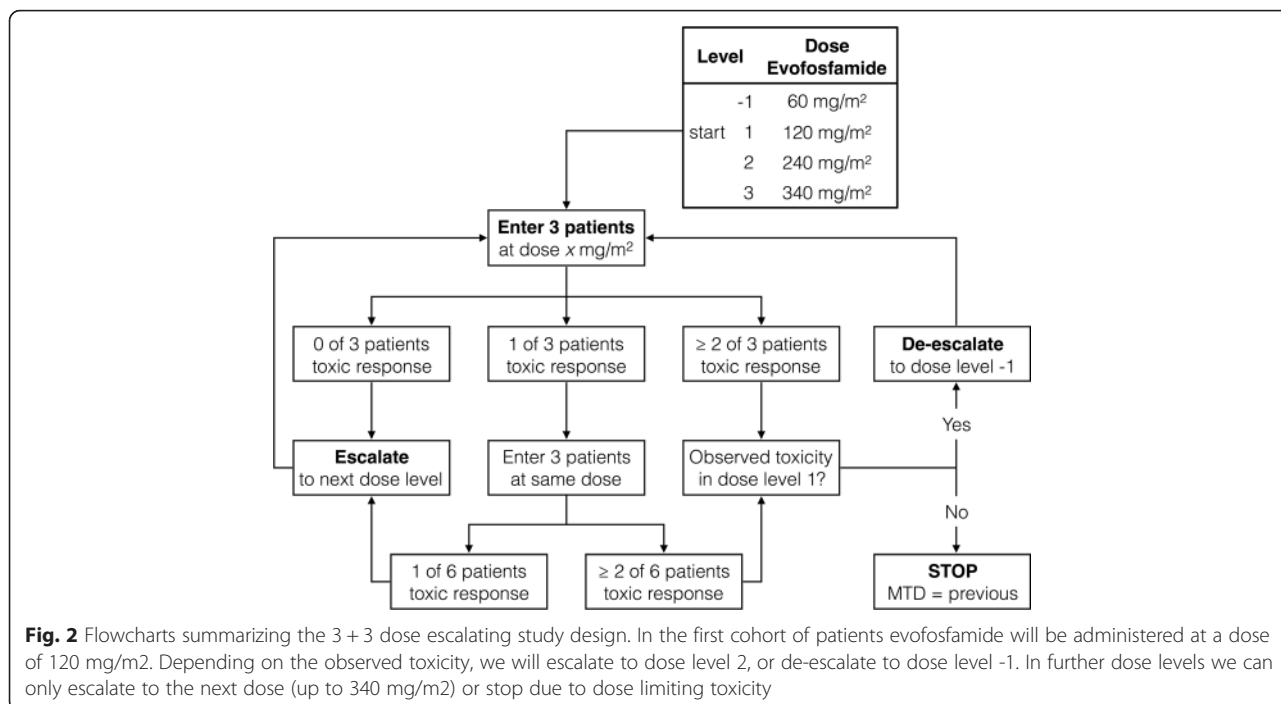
| | Level | Dose Evofosfamide |
|---|---|---|
| | -1 | 60 mg/m$^2$ |
| start | 1 | 120 mg/m$^2$ |
| | 2 | 240 mg/m$^2$ |
| | 3 | 340 mg/m$^2$ |

**Enter 3 patients** at dose $x$ mg/m$^2$

0 of 3 patients toxic response

1 of 3 patients toxic response

≥ 2 of 3 patients toxic response

**De-escalate** to dose level -1

**Escalate** to next dose level

Enter 3 patients at same dose

Observed toxicity in dose level 1?

Yes

No

1 of 6 patients toxic response

≥ 2 of 6 patients toxic response

**STOP** MTD = previous

**Fig. 2** Flowcharts summarizing the 3 + 3 dose escalating study design. In the first cohort of patients evofosfamide will be administered at a dose of 120 mg/m2. Depending on the observed toxicity, we will escalate to dose level 2, or de-escalate to dose level -1. In further dose levels we can only escalate to the next dose (up to 340 mg/m2) or stop due to dose limiting toxicity